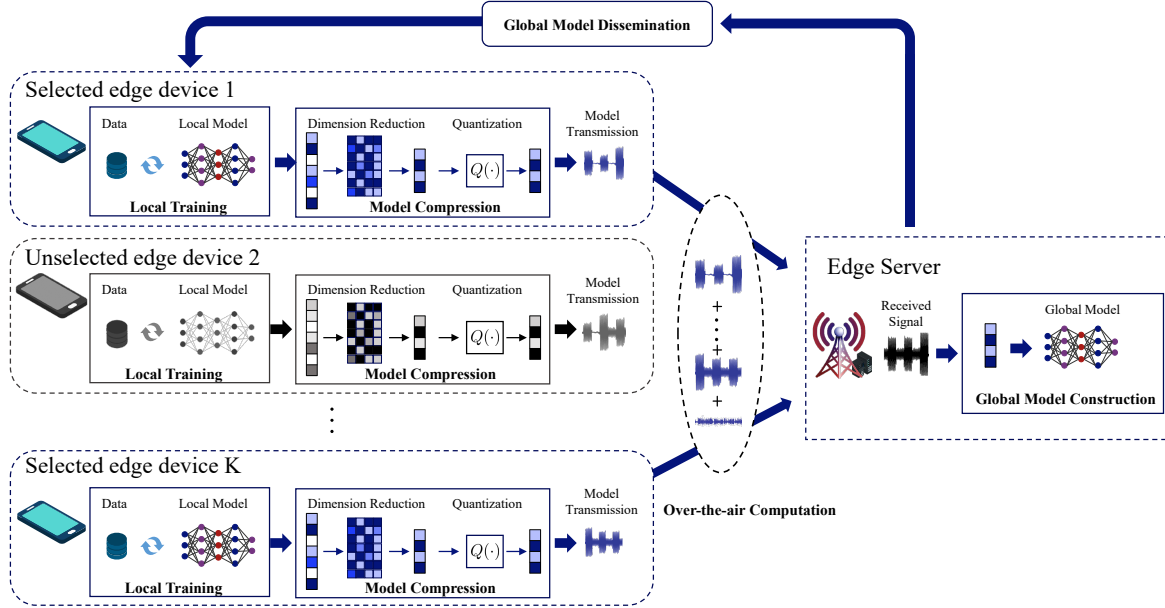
Global Model Dissemination

Selected edge device 1

Data

Local Model

Local Training

Dimension Reduction

Quantization

$Q(\cdot)$

Model Compression

Model Transmission

Unselected edge device 2

Data

Local Model

Local Training

Dimension Reduction

Quantization

$Q(\cdot)$

Model Compression

Model Transmission

Selected edge device K

Data

Local Model

Local Training

Dimension Reduction

Quantization

$Q(\cdot)$

Model Compression

Model Transmission

+

+

+

Over-the-air Computation

Edge Server

Received Signal

Global Model

Global Model Construction